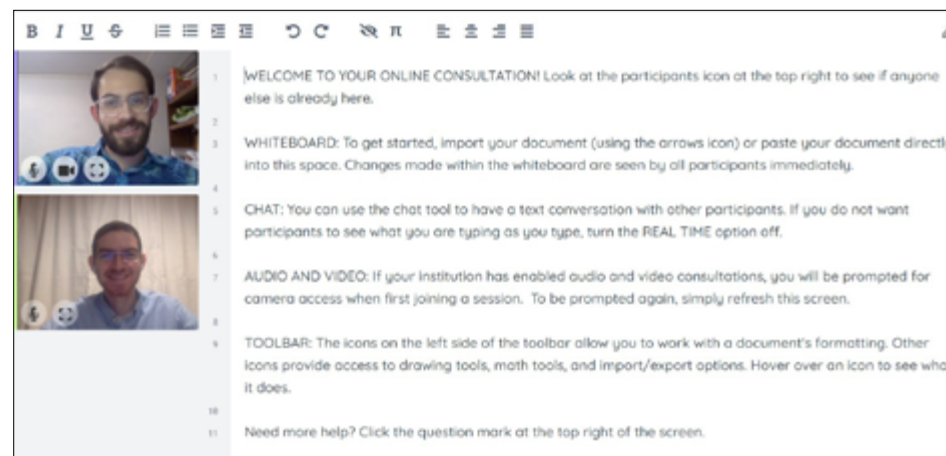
B I U S

1 WELCOME TO YOUR ONLINE CONSULTATION! Look at the participants icon at the top right to see if anyone else is already here.

2

3 WHITEBOARD: To get started, import your document (using the arrows icon) or paste your document directl into this space. Changes made within the whiteboard are seen by all participants immediately.

4

5 CHAT: You can use the chat tool to have a text conversation with other participants. If you do not want participants to see what you are typing as you type, turn the REAL TIME option off.

6

7 AUDIO AND VIDEO: If your institution has enabled audio and video consultations, you will be prompted for camera access when first joining a session. To be prompted again, simply refresh this screen.

8

9 TOOLBAR: The icons on the left side of the toolbar allow you to work with a document's formatting. Other icons provide access to drawing tools, math tools, and import/export options. Hover over an icon to see wh it does.

10

11 Need more help? Click the question mark at the top right of the screen.